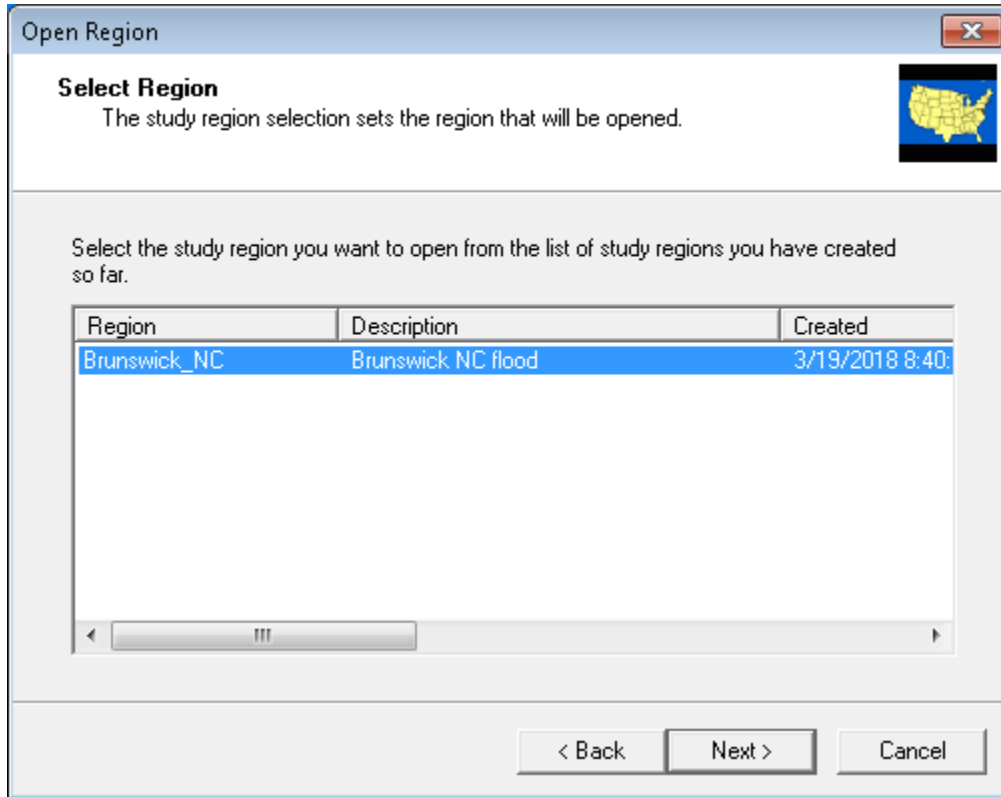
Open Region

**Select Region**
The study region selection sets the region that will be opened.

Select the study region you want to open from the list of study regions you have created so far.

| Region | Description | Created |
|---|---|---|
| Brunswick_NC | Brunswick NC flood | 3/19/2018 8:40: |

< Back | Next > | Cancel